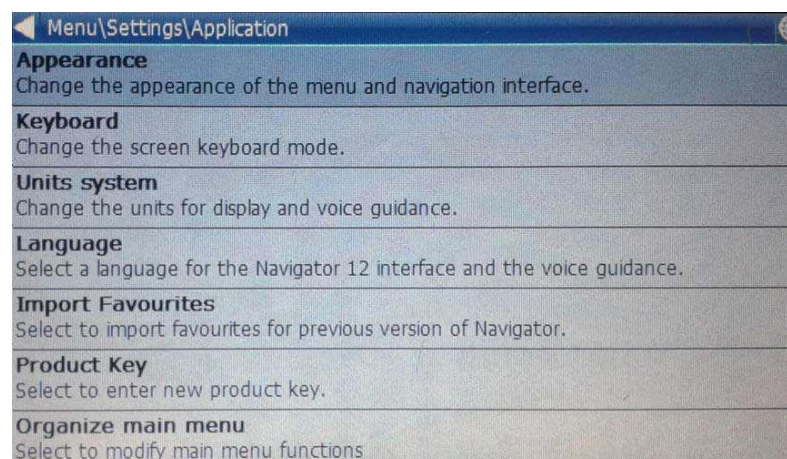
Menu\Settings\Application

Appearance
Change the appearance of the menu and navigation interface.

Keyboard
Change the screen keyboard mode.

Units system
Change the units for display and voice guidance.

Language
Select a language for the Navigator 12 interface and the voice guidance.

Import Favourites
Select to import favourites for previous version of Navigator.

Product Key
Select to enter new product key.

Organize main menu
Select to modify main menu functions